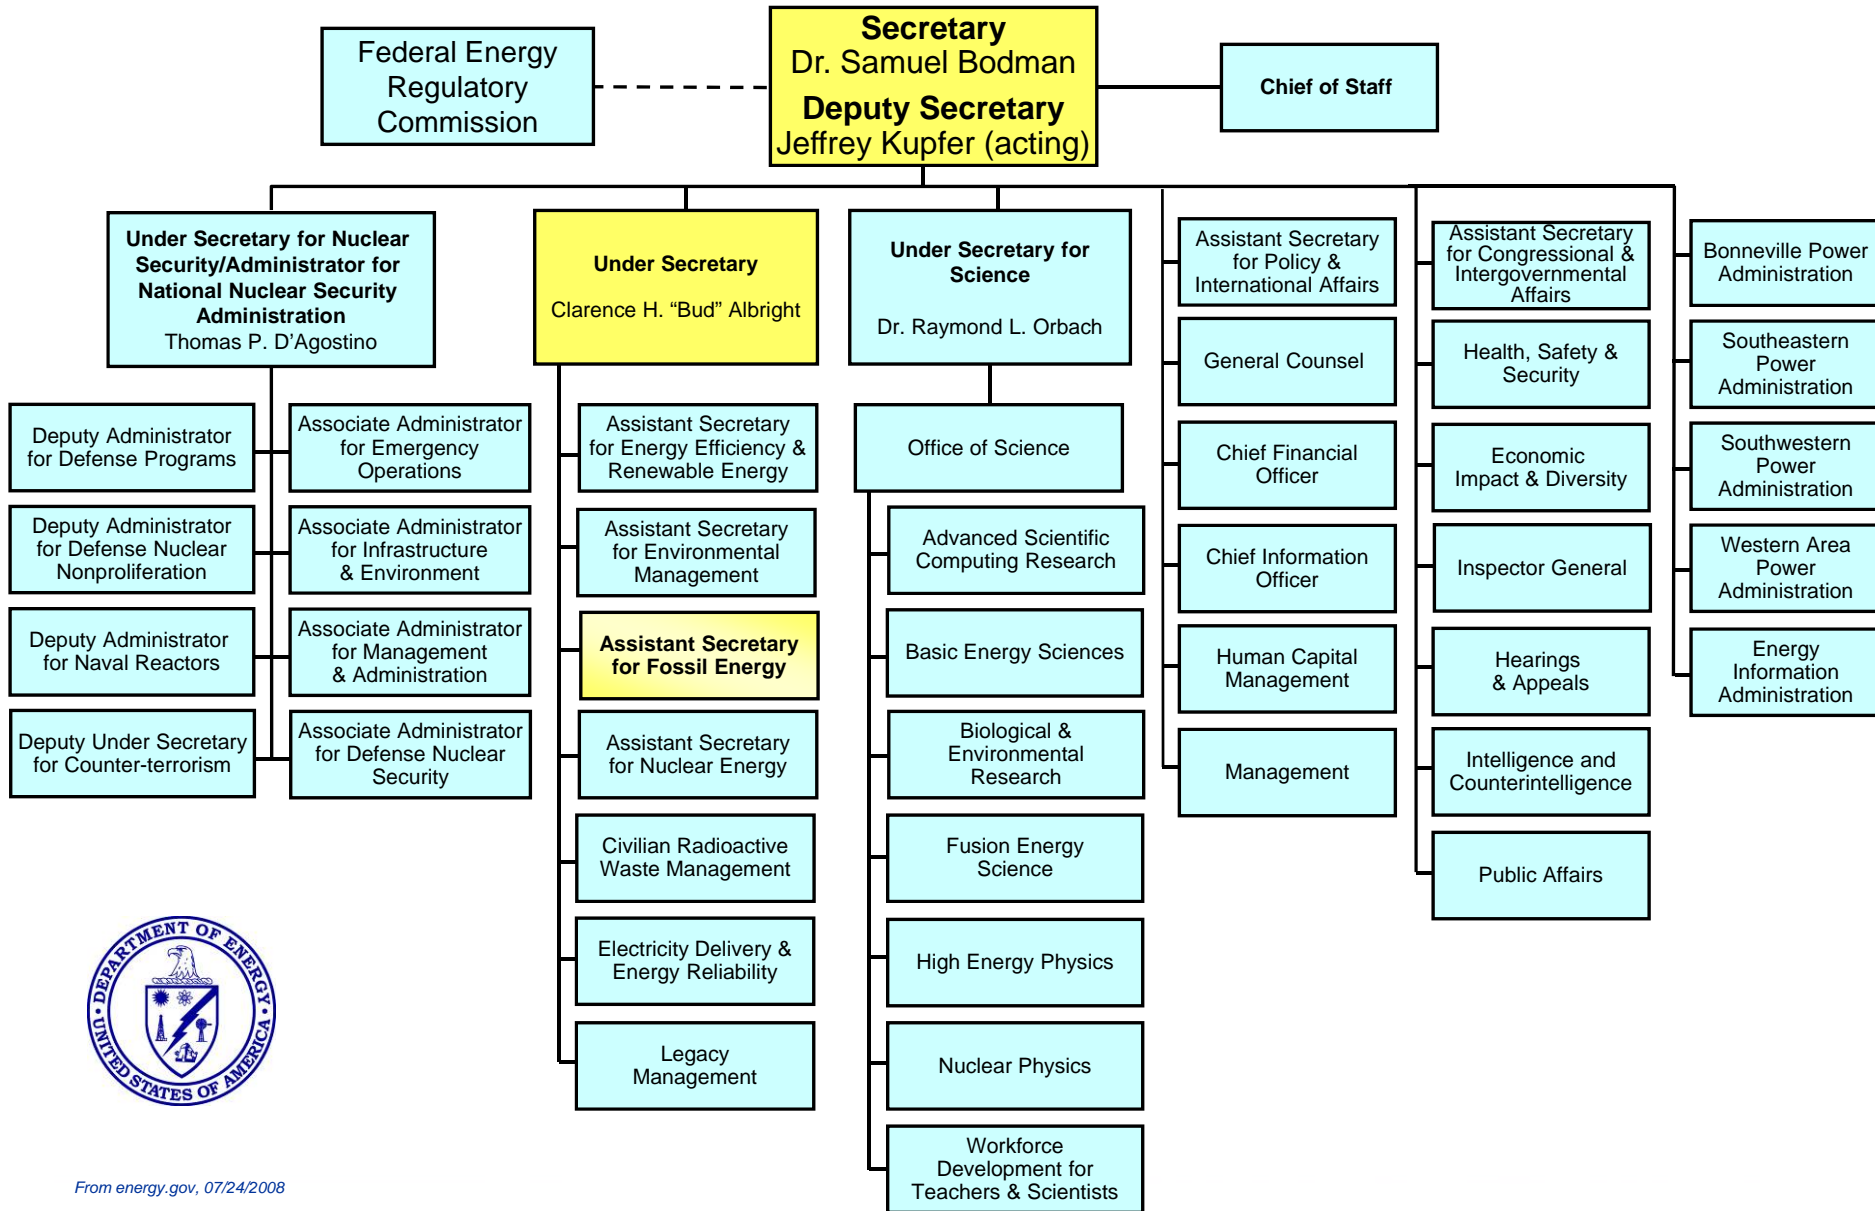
Federal Energy Regulatory Commission

Secretary
Dr. Samuel Bodman
Deputy Secretary
Jeffrey Kupfer (acting)

Chief of Staff

Under Secretary for Nuclear Security/Administrator for National Nuclear Security Administration
Thomas P. D'Agostino

Deputy Administrator for Defense Programs

Deputy Administrator for Defense Nuclear Nonproliferation

Deputy Administrator for Naval Reactors

Deputy Under Secretary for Counter-terrorism

Associate Administrator for Emergency Operations

Associate Administrator for Infrastructure & Environment

Associate Administrator for Management & Administration

Associate Administrator for Defense Nuclear Security

Under Secretary
Clarence H. "Bud" Albright

Assistant Secretary for Energy Efficiency & Renewable Energy

Assistant Secretary for Environmental Management

Assistant Secretary for Fossil Energy

Assistant Secretary for Nuclear Energy

Civilian Radioactive Waste Management

Electricity Delivery & Energy Reliability

Legacy Management

Under Secretary for Science
Dr. Raymond L. Orbach

Office of Science

Advanced Scientific Computing Research

Basic Energy Sciences

Biological & Environmental Research

Fusion Energy Science

High Energy Physics

Nuclear Physics

Workforce Development for Teachers & Scientists

Assistant Secretary for Policy & International Affairs

General Counsel

Chief Financial Officer

Chief Information Officer

Human Capital Management

Management

Assistant Secretary for Congressional & Intergovernmental Affairs

Health, Safety & Security

Economic Impact & Diversity

Inspector General

Hearings & Appeals

Intelligence and Counterintelligence

Public Affairs

Bonneville Power Administration

Southeastern Power Administration

Southwestern Power Administration

Western Area Power Administration

Energy Information Administration

DEPARTMENT OF ENERGY • UNITED STATES OF AMERICA •

From energy.gov, 07/24/2008